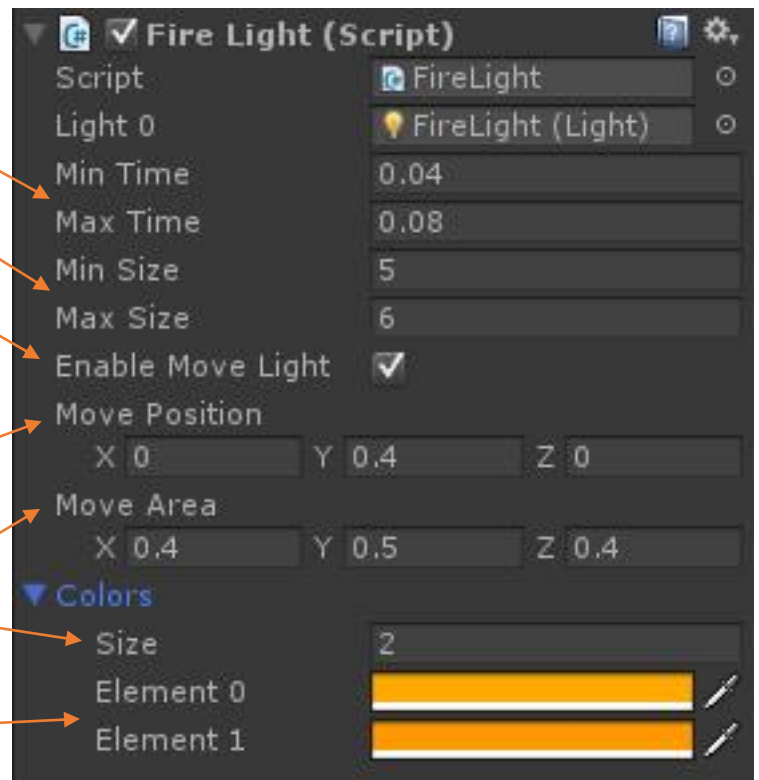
Fire Light (Script)

Script FireLight

Light 0 FireLight (Light)

Min Time 0.04

Max Time 0.08

Min Size 5

Max Size 6

Enable Move Light

Move Position

X 0 Y 0.4 Z 0

Move Area

X 0.4 Y 0.5 Z 0.4

Colors

Size 2

Element 0

Element 1